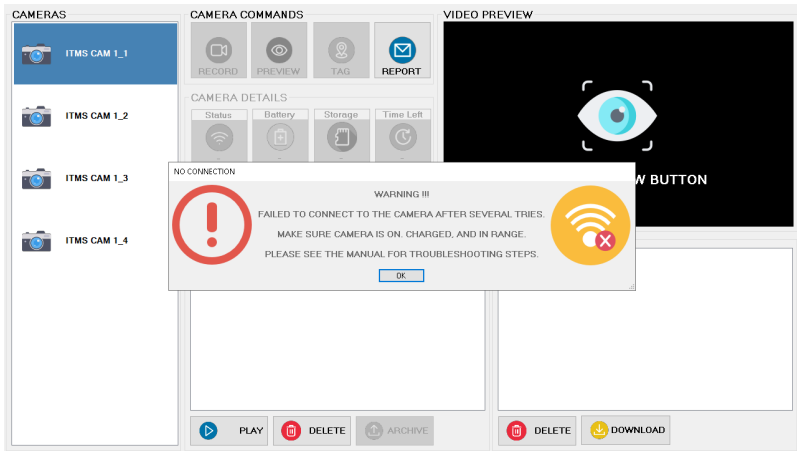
CAMERAS

ITMS CAM 1_1

ITMS CAM 1_2

ITMS CAM 1_3

ITMS CAM 1_4

CAMERA COMMANDS

RECORD

PREVIEW

TAG

REPORT

CAMERA DETAILS

Status

Battery

Storage

Time Left

VIDEO PREVIEW

W BUTTON

NO CONNECTION

WARNING !!!

FAILED TO CONNECT TO THE CAMERA AFTER SEVERAL TRIES.

MAKE SURE CAMERA IS ON, CHARGED, AND IN RANGE.

PLEASE SEE THE MANUAL FOR TROUBLESHOOTING STEPS.

OK

PLAY

DELETE

ARCHIVE

DELETE

DOWNLOAD